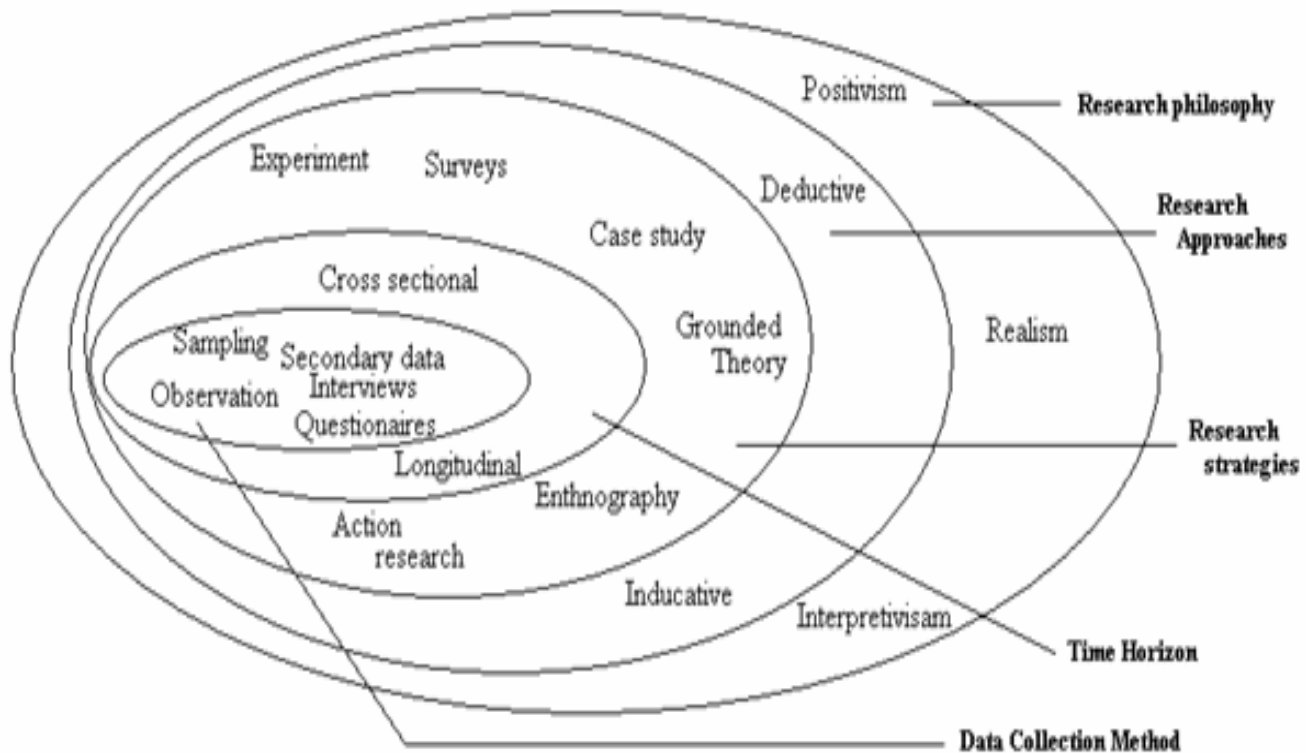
Positivism

Research philosophy

Experiment

Surveys

Deductive

Research Approaches

Case study

Cross sectional

Grounded Theory

Realism

Sampling

Secondary data

Interviews

Observation

Questionaires

Research strategies

Longitudinal

Enthnography

Action research

Inducative

Interpretivisam

Time Horizon

Data Collection Method